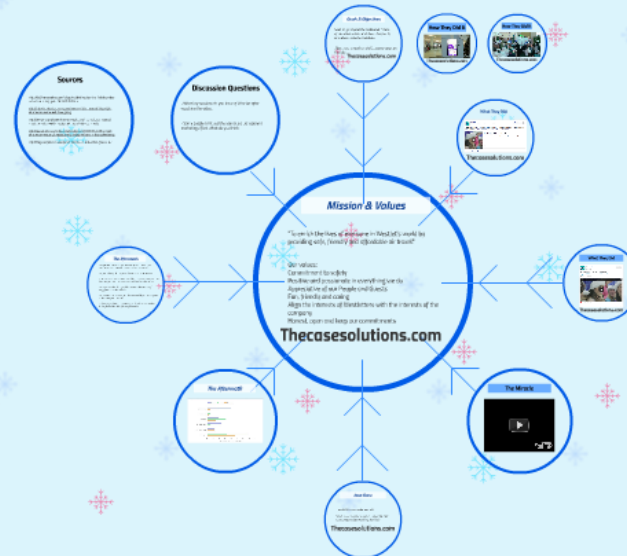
Sources

Discussion Questions

Goals & Objectives

Thecasesolutions.com

How They Did It

How They Did It

What They Did

Thecasesolutions.com

Mission & Values

"To enrich the lives of everyone in WestJet's world by providing safe, friendly and affordable air travel"

Our values:
Commitment to safety
Positive and passionate in everything we do
Appreciative of our People and Guests
Fair, friendly and caring
Align the interests of all WestJetters with the interests of the company
Honest, open and keep our commitments

Thecasesolutions.com

What They Did

The Aftermath

The Aftermath

The Miracle

Thecasesolutions.com